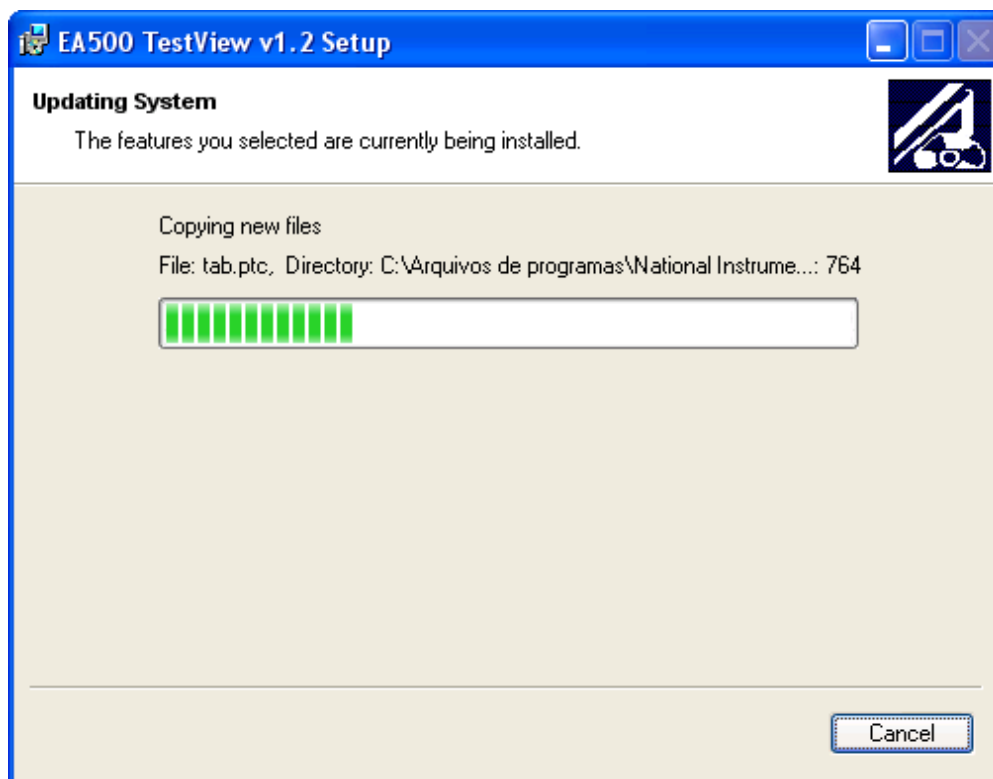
EA500 TestView v1.2 Setup

Updating System

The features you selected are currently being installed.

Copying new files

File: tab.ptc, Directory: C:\Arquivos de programas\National Instrume...: 764

Cancel